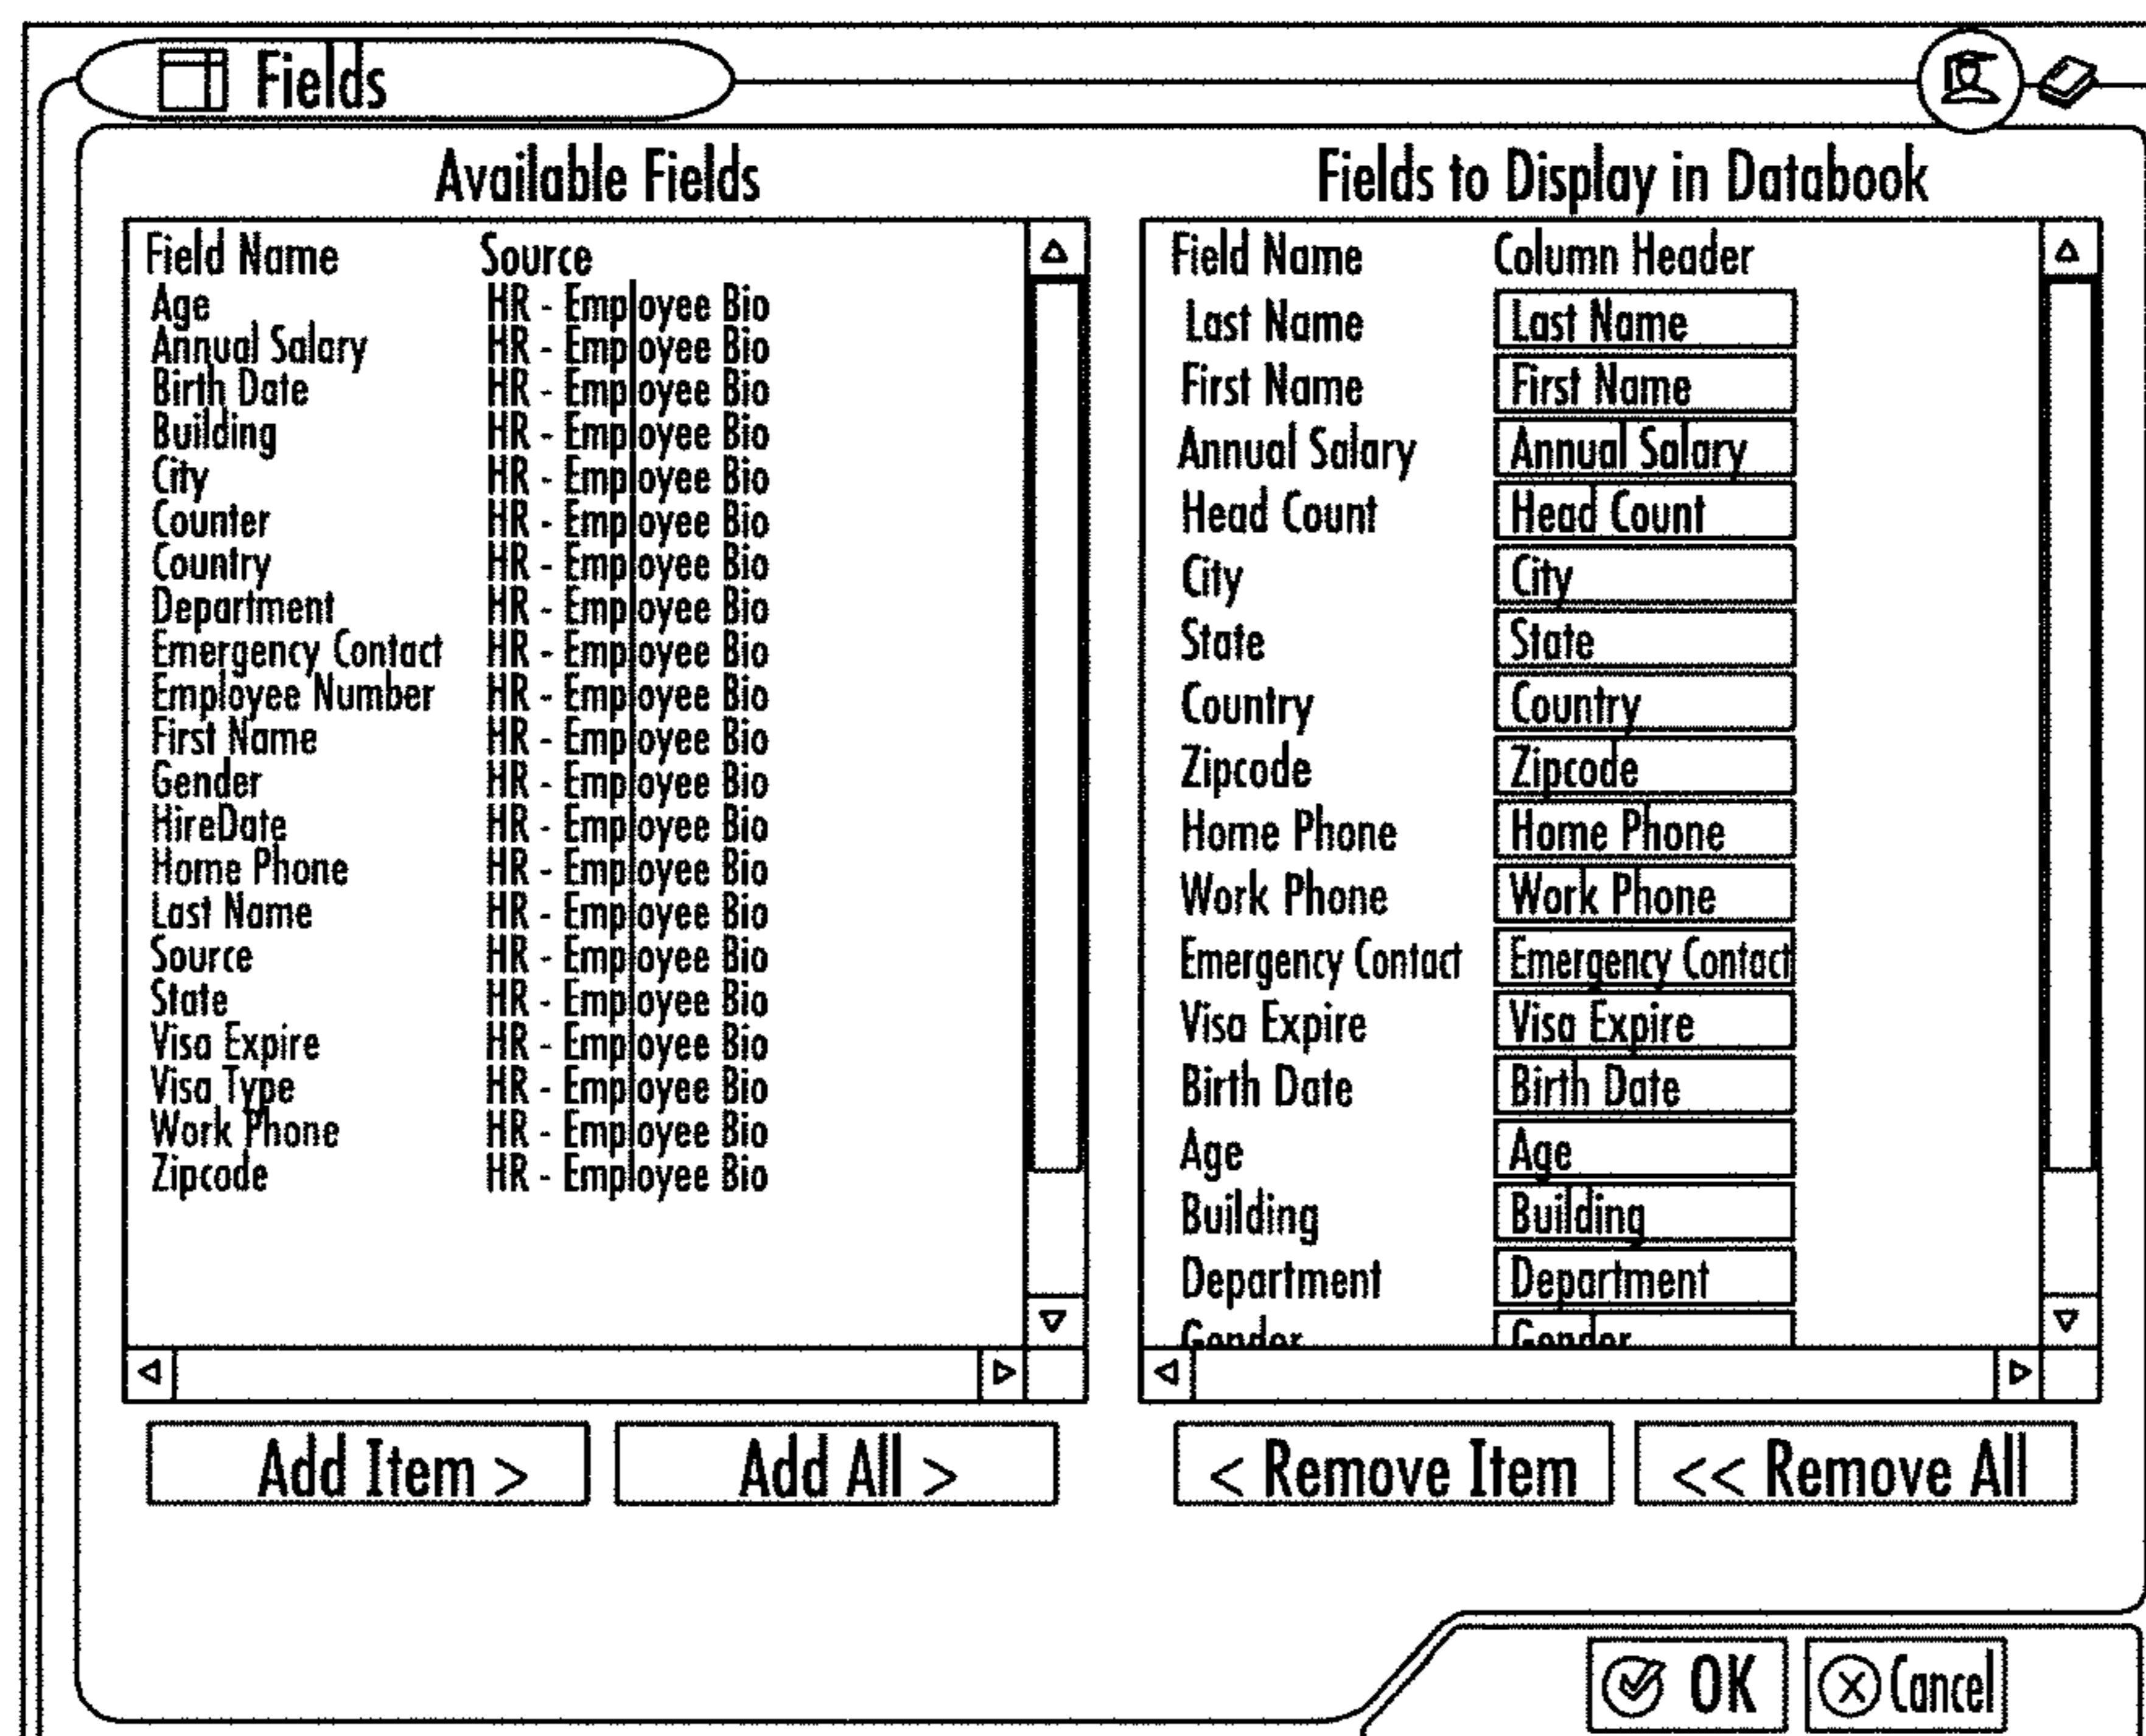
Fields

Available Fields

| Field Name | Source |
|---|---|
| Age | HR - Employee Bio |
| Annual Salary | HR - Employee Bio |
| Birth Date | HR - Employee Bio |
| Building | HR - Employee Bio |
| City | HR - Employee Bio |
| Counter | HR - Employee Bio |
| Country | HR - Employee Bio |
| Department | HR - Employee Bio |
| Emergency Contact | HR - Employee Bio |
| Employee Number | HR - Employee Bio |
| First Name | HR - Employee Bio |
| Gender | HR - Employee Bio |
| HireDate | HR - Employee Bio |
| Home Phone | HR - Employee Bio |
| Last Name | HR - Employee Bio |
| Source | HR - Employee Bio |
| State | HR - Employee Bio |
| Visa Expire | HR - Employee Bio |
| Visa Type | HR - Employee Bio |
| Work Phone | HR - Employee Bio |
| Zipcode | HR - Employee Bio |

Fields to Display in Databook

| Field Name | Column Header |
|---|---|
| Last Name | Last Name |
| First Name | First Name |
| Annual Salary | Annual Salary |
| Head Count | Head Count |
| City | City |
| State | State |
| Country | Country |
| Zipcode | Zipcode |
| Home Phone | Home Phone |
| Work Phone | Work Phone |
| Emergency Contact | Emergency Contact |
| Visa Expire | Visa Expire |
| Birth Date | Birth Date |
| Age | Age |
| Building | Building |
| Department | Department |
| Gender | Gender |

Add Item > Add All > < Remove Item << Remove All

OK Cancel